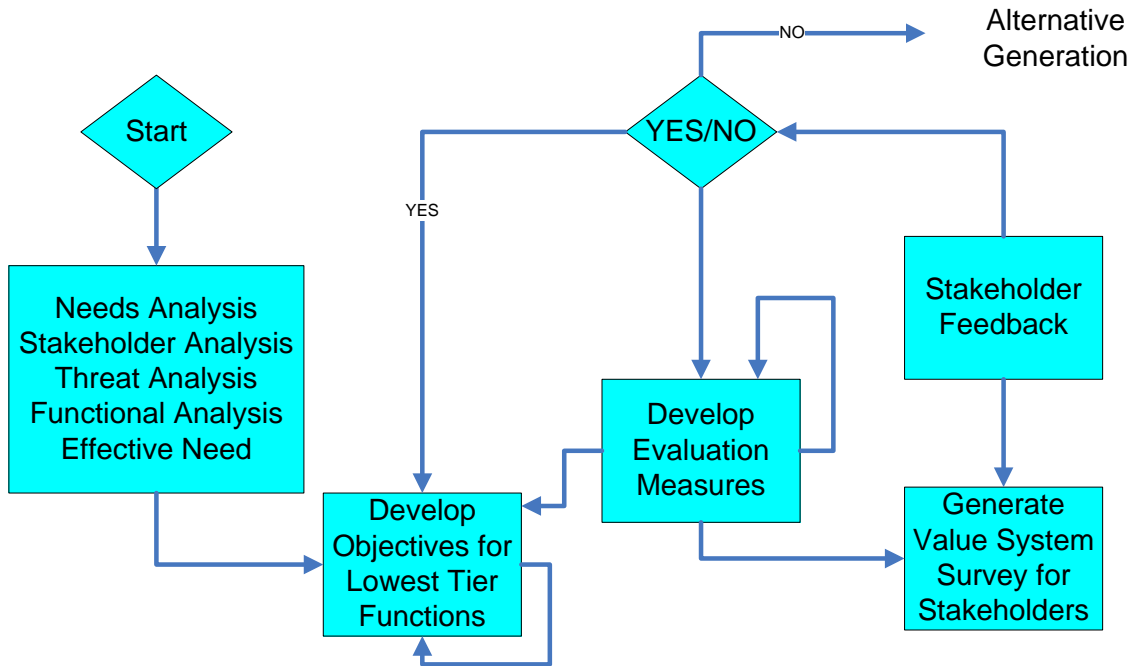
Alternative Generation

NO

Start

YES/NO

YES

Needs Analysis
Stakeholder Analysis
Threat Analysis
Functional Analysis
Effective Need

Stakeholder Feedback

Develop Evaluation Measures

Develop Objectives for Lowest Tier Functions

Generate Value System Survey for Stakeholders